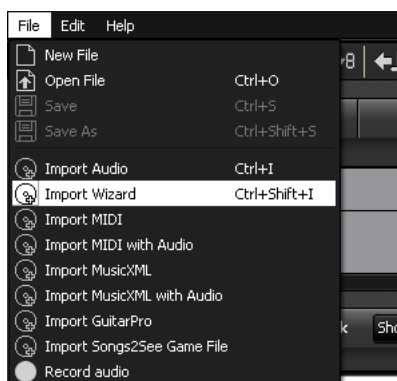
File Edit Help

New File
Open File Ctrl+O
Save Ctrl+S
Save As Ctrl+Shift+S

Import Audio Ctrl+I
Import Wizard Ctrl+Shift+I
Import MIDI
Import MIDI with Audio
Import MusicXML
Import MusicXML with Audio
Import GuitarPro
Import Songs2See Game File
Record audio

8

k Sh